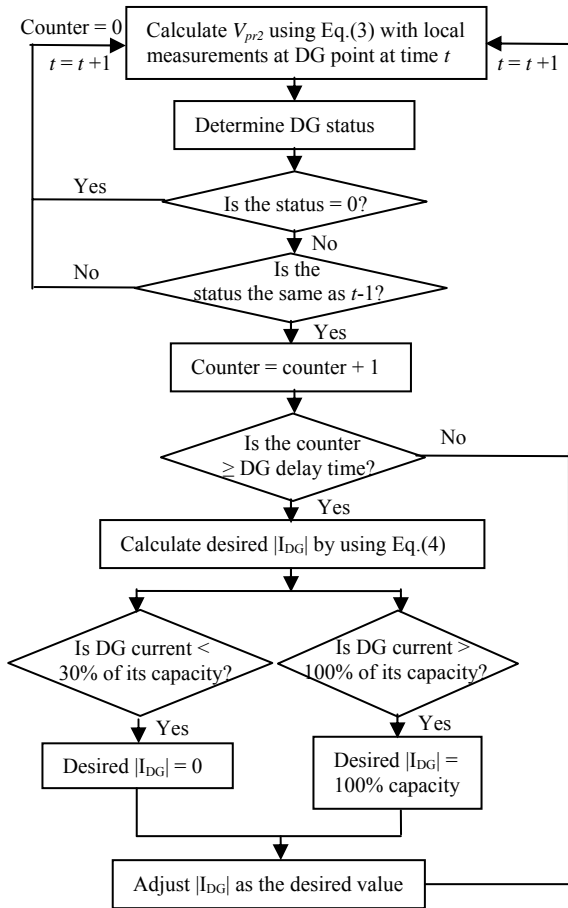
Counter = 0

$t = t + 1$

Calculate $V_{pr2}$ using Eq.(3) with local measurements at DG point at time $t$

$t = t + 1$

Determine DG status

Yes

Is the status = 0?

No

No

Is the status the same as $t$-1?

Yes

Counter = counter + 1

Is the counter $\geq$ DG delay time?

No

Yes

Calculate desired $|I_{DG}|$ by using Eq.(4)

Is DG current < 30% of its capacity?

Is DG current > 100% of its capacity?

Yes

Yes

Desired $|I_{DG}|$ = 0

Desired $|I_{DG}|$ = 100% capacity

Adjust $|I_{DG}|$ as the desired value